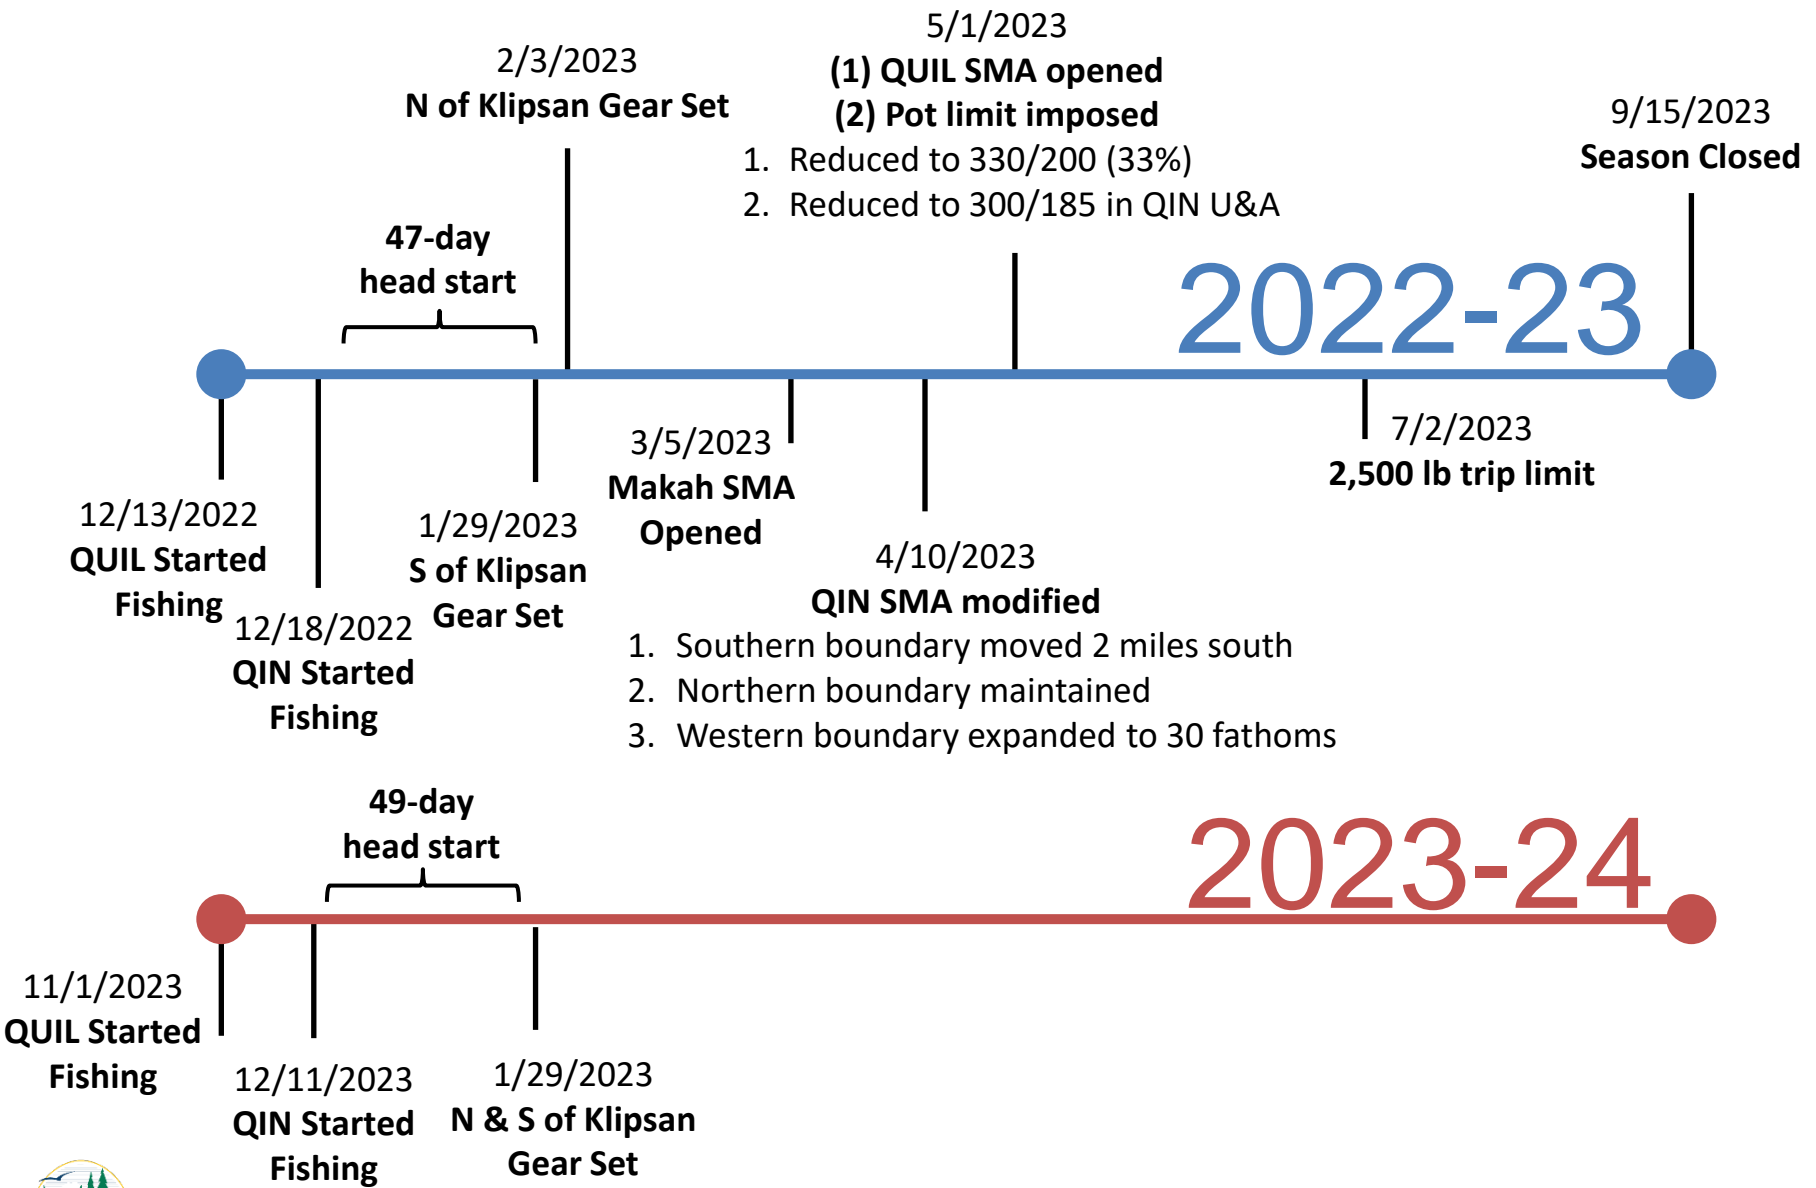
5/1/2023
(1) QUIL SMA opened
(2) Pot limit imposed
1. Reduced to 330/200 (33%)
2. Reduced to 300/185 in QIN U&A

2/3/2023
N of Klipsan Gear Set

9/15/2023
Season Closed

47-day
head start

2022-23

12/13/2022
QUIL Started
Fishing

12/18/2022
QIN Started
Fishing

1/29/2023
S of Klipsan
Gear Set

3/5/2023
Makah SMA
Opened

4/10/2023
QIN SMA modified
1. Southern boundary moved 2 miles south
2. Northern boundary maintained
3. Western boundary expanded to 30 fathoms

7/2/2023
2,500 lb trip limit

49-day
head start

2023-24

11/1/2023
QUIL Started
Fishing

12/11/2023
QIN Started
Fishing

1/29/2023
N & S of Klipsan
Gear Set